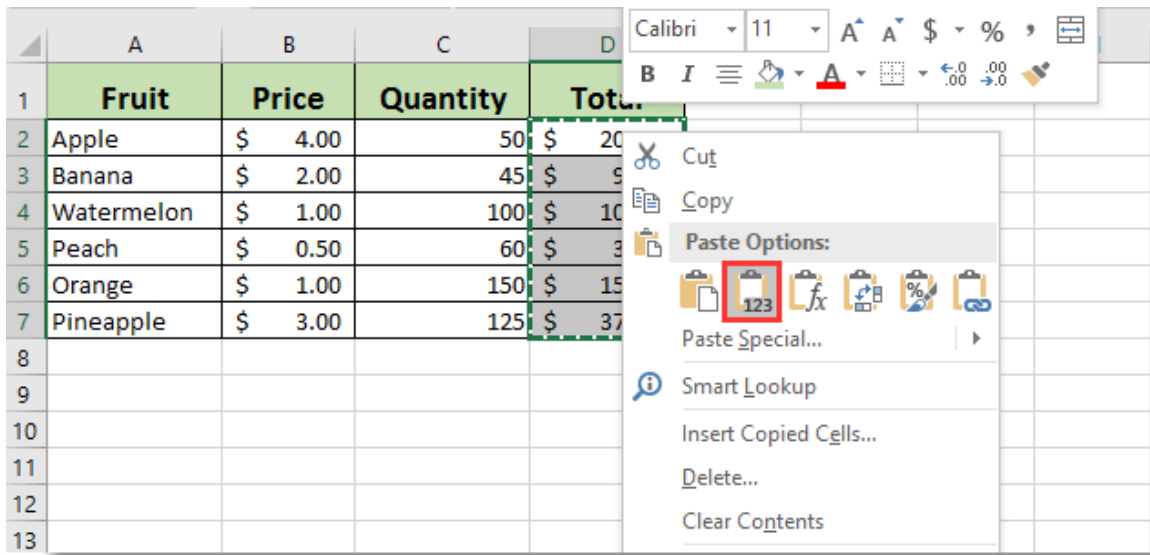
| | A | B | C | D |
|---|---|---|---|---|
| 1 | Fruit | Price | Quantity | Tota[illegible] |
| 2 | Apple | $ 4.00 | 50 | $ 20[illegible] |
| 3 | Banana | $ 2.00 | 45 | $ 9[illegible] |
| 4 | Watermelon | $ 1.00 | 100 | $ 10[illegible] |
| 5 | Peach | $ 0.50 | 60 | $ 3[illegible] |
| 6 | Orange | $ 1.00 | 150 | $ 15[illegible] |
| 7 | Pineapple | $ 3.00 | 125 | $ 37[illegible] |
| 8 | | | | |
| 9 | | | | |
| 10 | | | | |
| 11 | | | | |
| 12 | | | | |
| 13 | | | | |

Calibri 11 A A $ % ,
B I A A .00 .00

Cut
Copy
Paste Options:
123 fx %
Paste Special...
Smart Lookup
Insert Copied Cells...
Delete...
Clear Contents